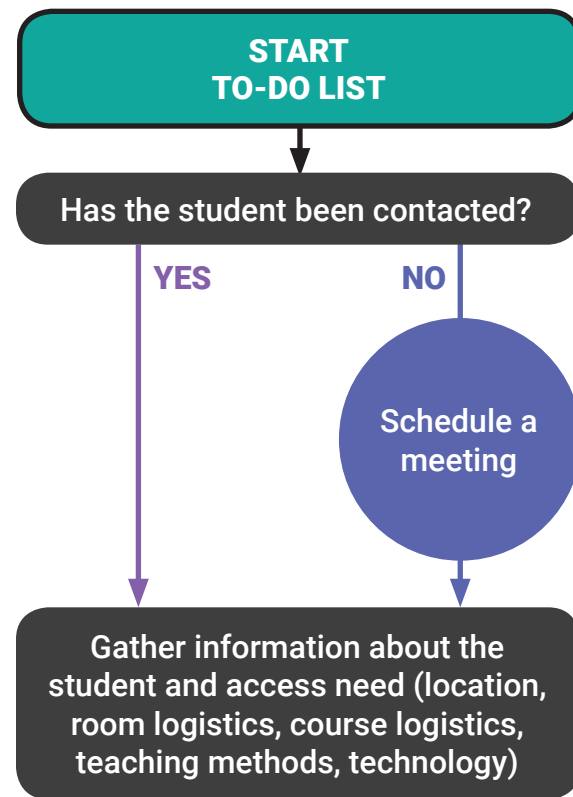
START
TO-DO LIST

Has the student been contacted?

YES

NO

Schedule a meeting

Gather information about the student and access need (location, room logistics, course logistics, teaching methods, technology)